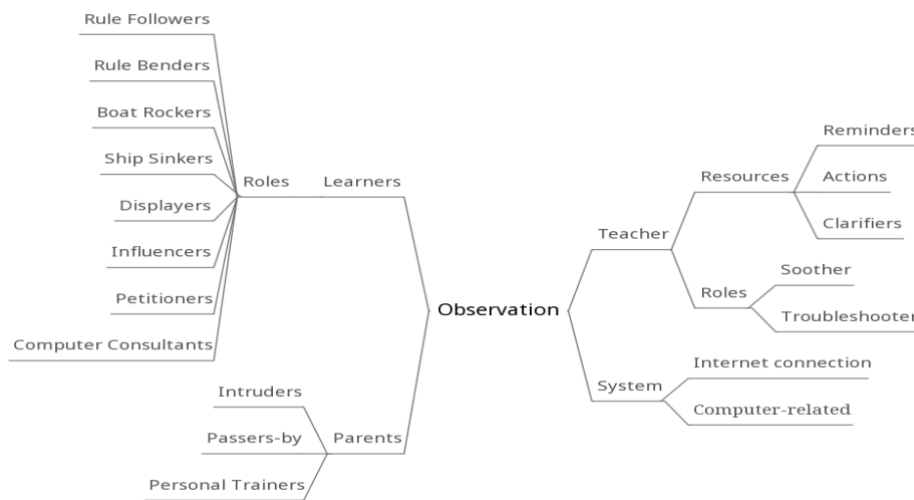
Rule Followers
Rule Benders
Boat Rockers
Ship Sinkers
Displayers
Influencers
Petitioners
Computer Consultants
Roles
Learners
Intruders
Passers-by
Personal Trainers
Parents
Observation
Teacher
Resources
Reminders
Actions
Clarifiers
Roles
Soother
Troubleshooter
System
Internet connection
Computer-related